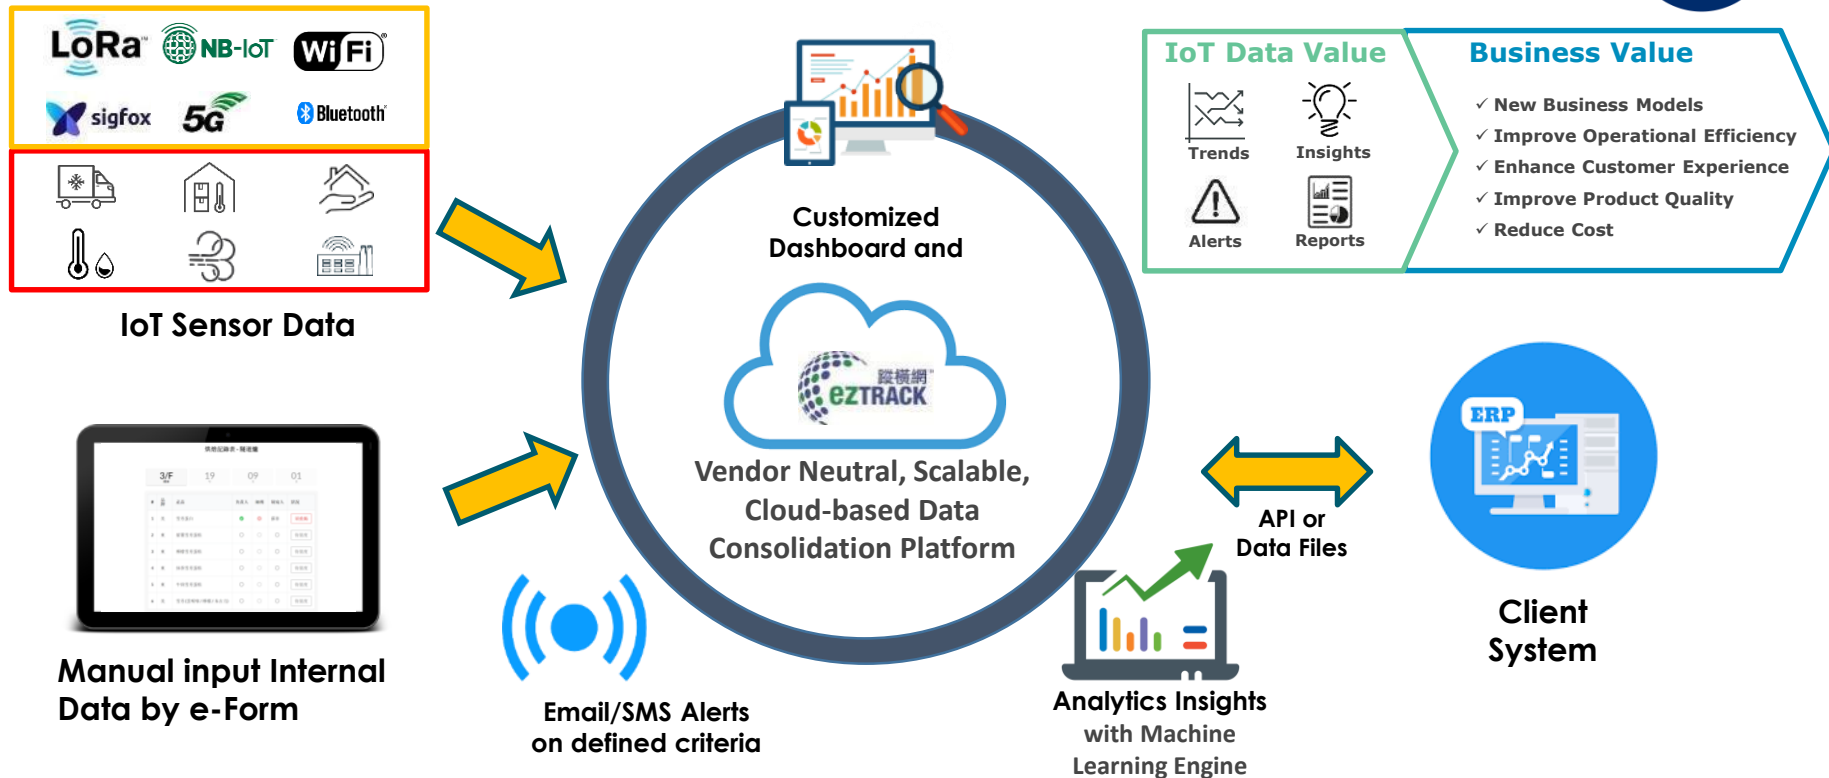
LoRa NB-IoT WiFi
sigfox 5G Bluetooth

IoT Sensor Data

Manual input Internal Data by e-Form

Customized Dashboard and

鑑機網 eZTRACK

Vendor Neutral, Scalable, Cloud-based Data Consolidation Platform

Email/SMS Alerts on defined criteria

Analytics Insights with Machine Learning Engine

API or Data Files

IoT Data Value
Trends
Insights
Alerts
Reports

Business Value
✓ New Business Models
✓ Improve Operational Efficiency
✓ Enhance Customer Experience
✓ Improve Product Quality
✓ Reduce Cost

ERP

Client System